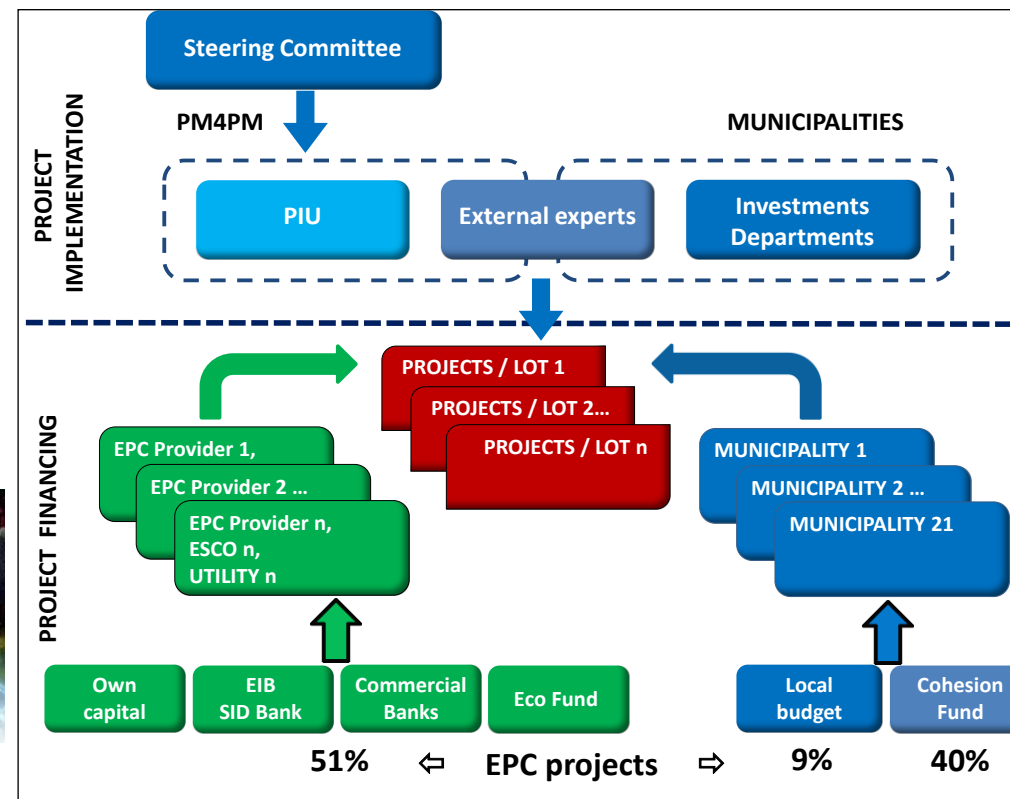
Steering Committee

PM4PM

MUNICIPALITIES

PROJECT IMPLEMENTATION

PIU

External experts

Investments Departments

PROJECT FINANCING

PROJECTS / LOT 1

PROJECTS / LOT 2…

PROJECTS / LOT n

EPC Provider 1,

EPC Provider 2 …

EPC Provider n, ESCO n, UTILITY n

MUNICIPALITY 1

MUNICIPALITY 2 …

MUNICIPALITY 21

Own capital

EIB SID Bank

Commercial Banks

Eco Fund

Local budget

Cohesion Fund

51% ⇦ EPC projects ⇨ 9% 40%